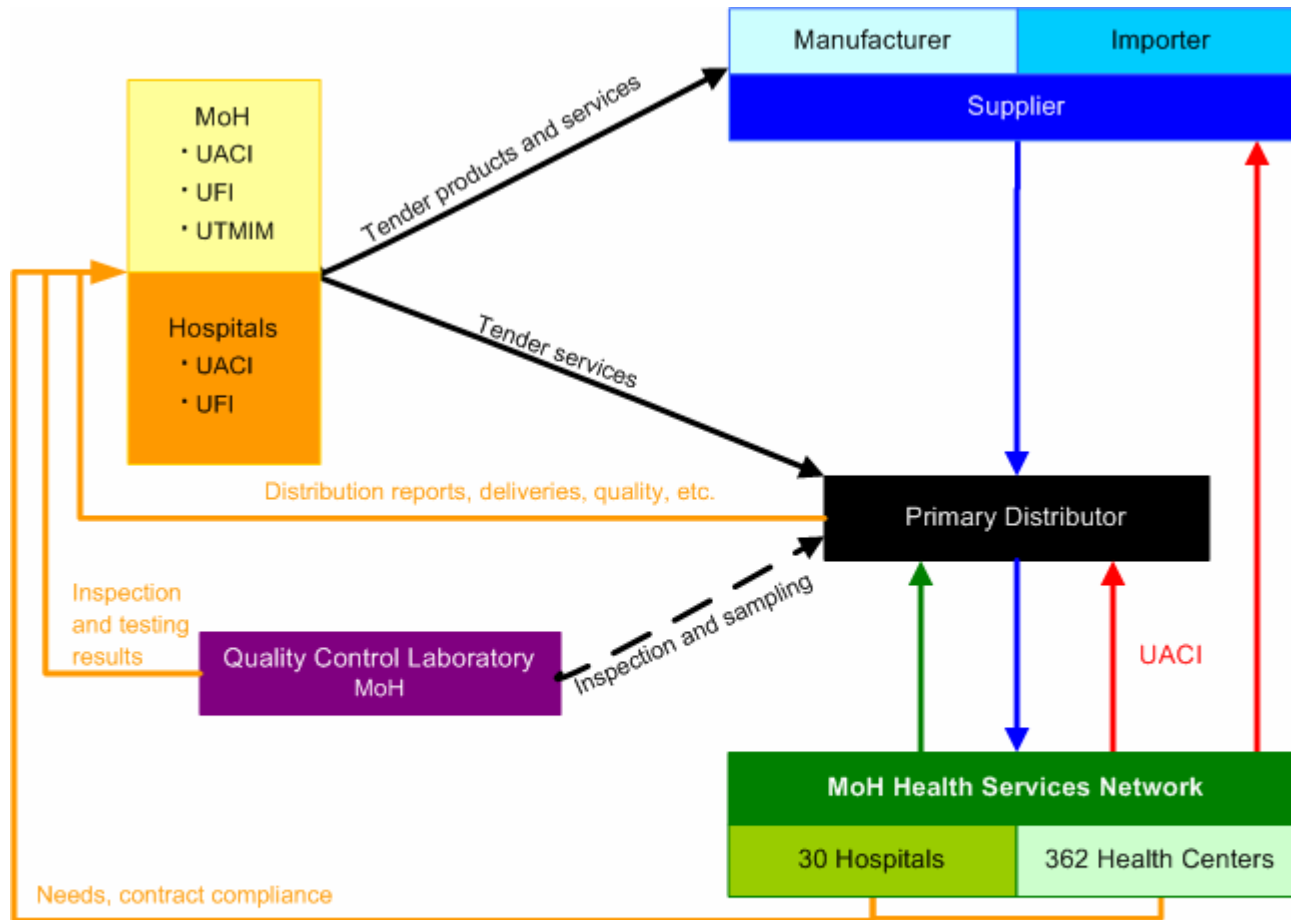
Manufacturer
Importer
Supplier

MoH
・UACI
・UFI
・UTMIM

Hospitals
・UACI
・UFI

Tender products and services

Tender services

Distribution reports, deliveries, quality, etc.

Primary Distributor

Inspection and testing results

Quality Control Laboratory
MoH

Inspection and sampling

UACI

MoH Health Services Network
30 Hospitals
362 Health Centers

Needs, contract compliance